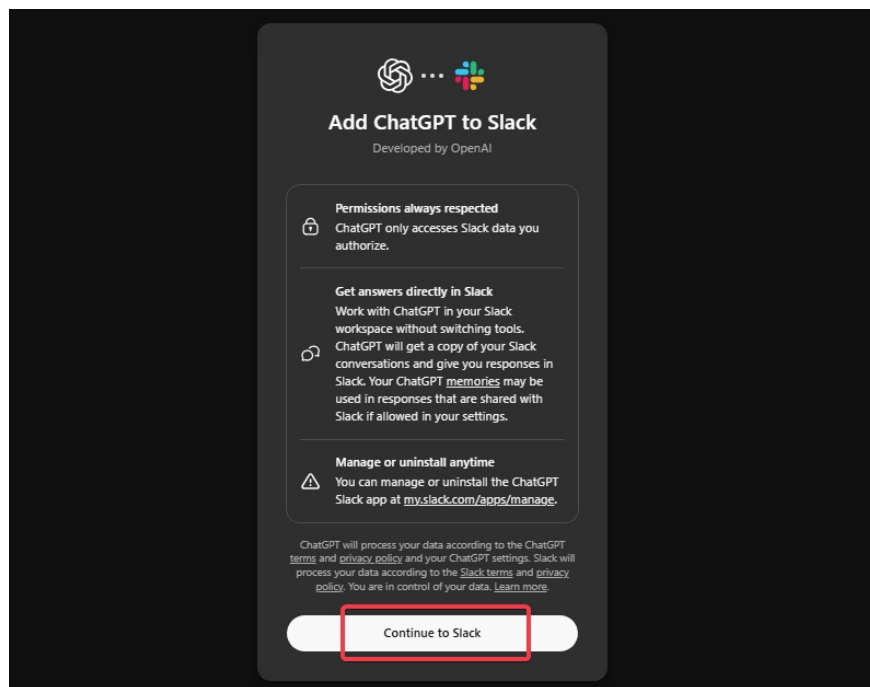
Add ChatGPT to Slack

Developed by OpenAI

Permissions always respected
ChatGPT only accesses Slack data you authorize.

Get answers directly in Slack
Work with ChatGPT in your Slack workspace without switching tools. ChatGPT will get a copy of your Slack conversations and give you responses in Slack. Your ChatGPT memories may be used in responses that are shared with Slack if allowed in your settings.

Manage or uninstall anytime
You can manage or uninstall the ChatGPT Slack app at my.slack.com/apps/manage.

ChatGPT will process your data according to the ChatGPT terms and privacy policy and your ChatGPT settings. Slack will process your data according to the Slack terms and privacy policy. You are in control of your data. Learn more.

Continue to Slack